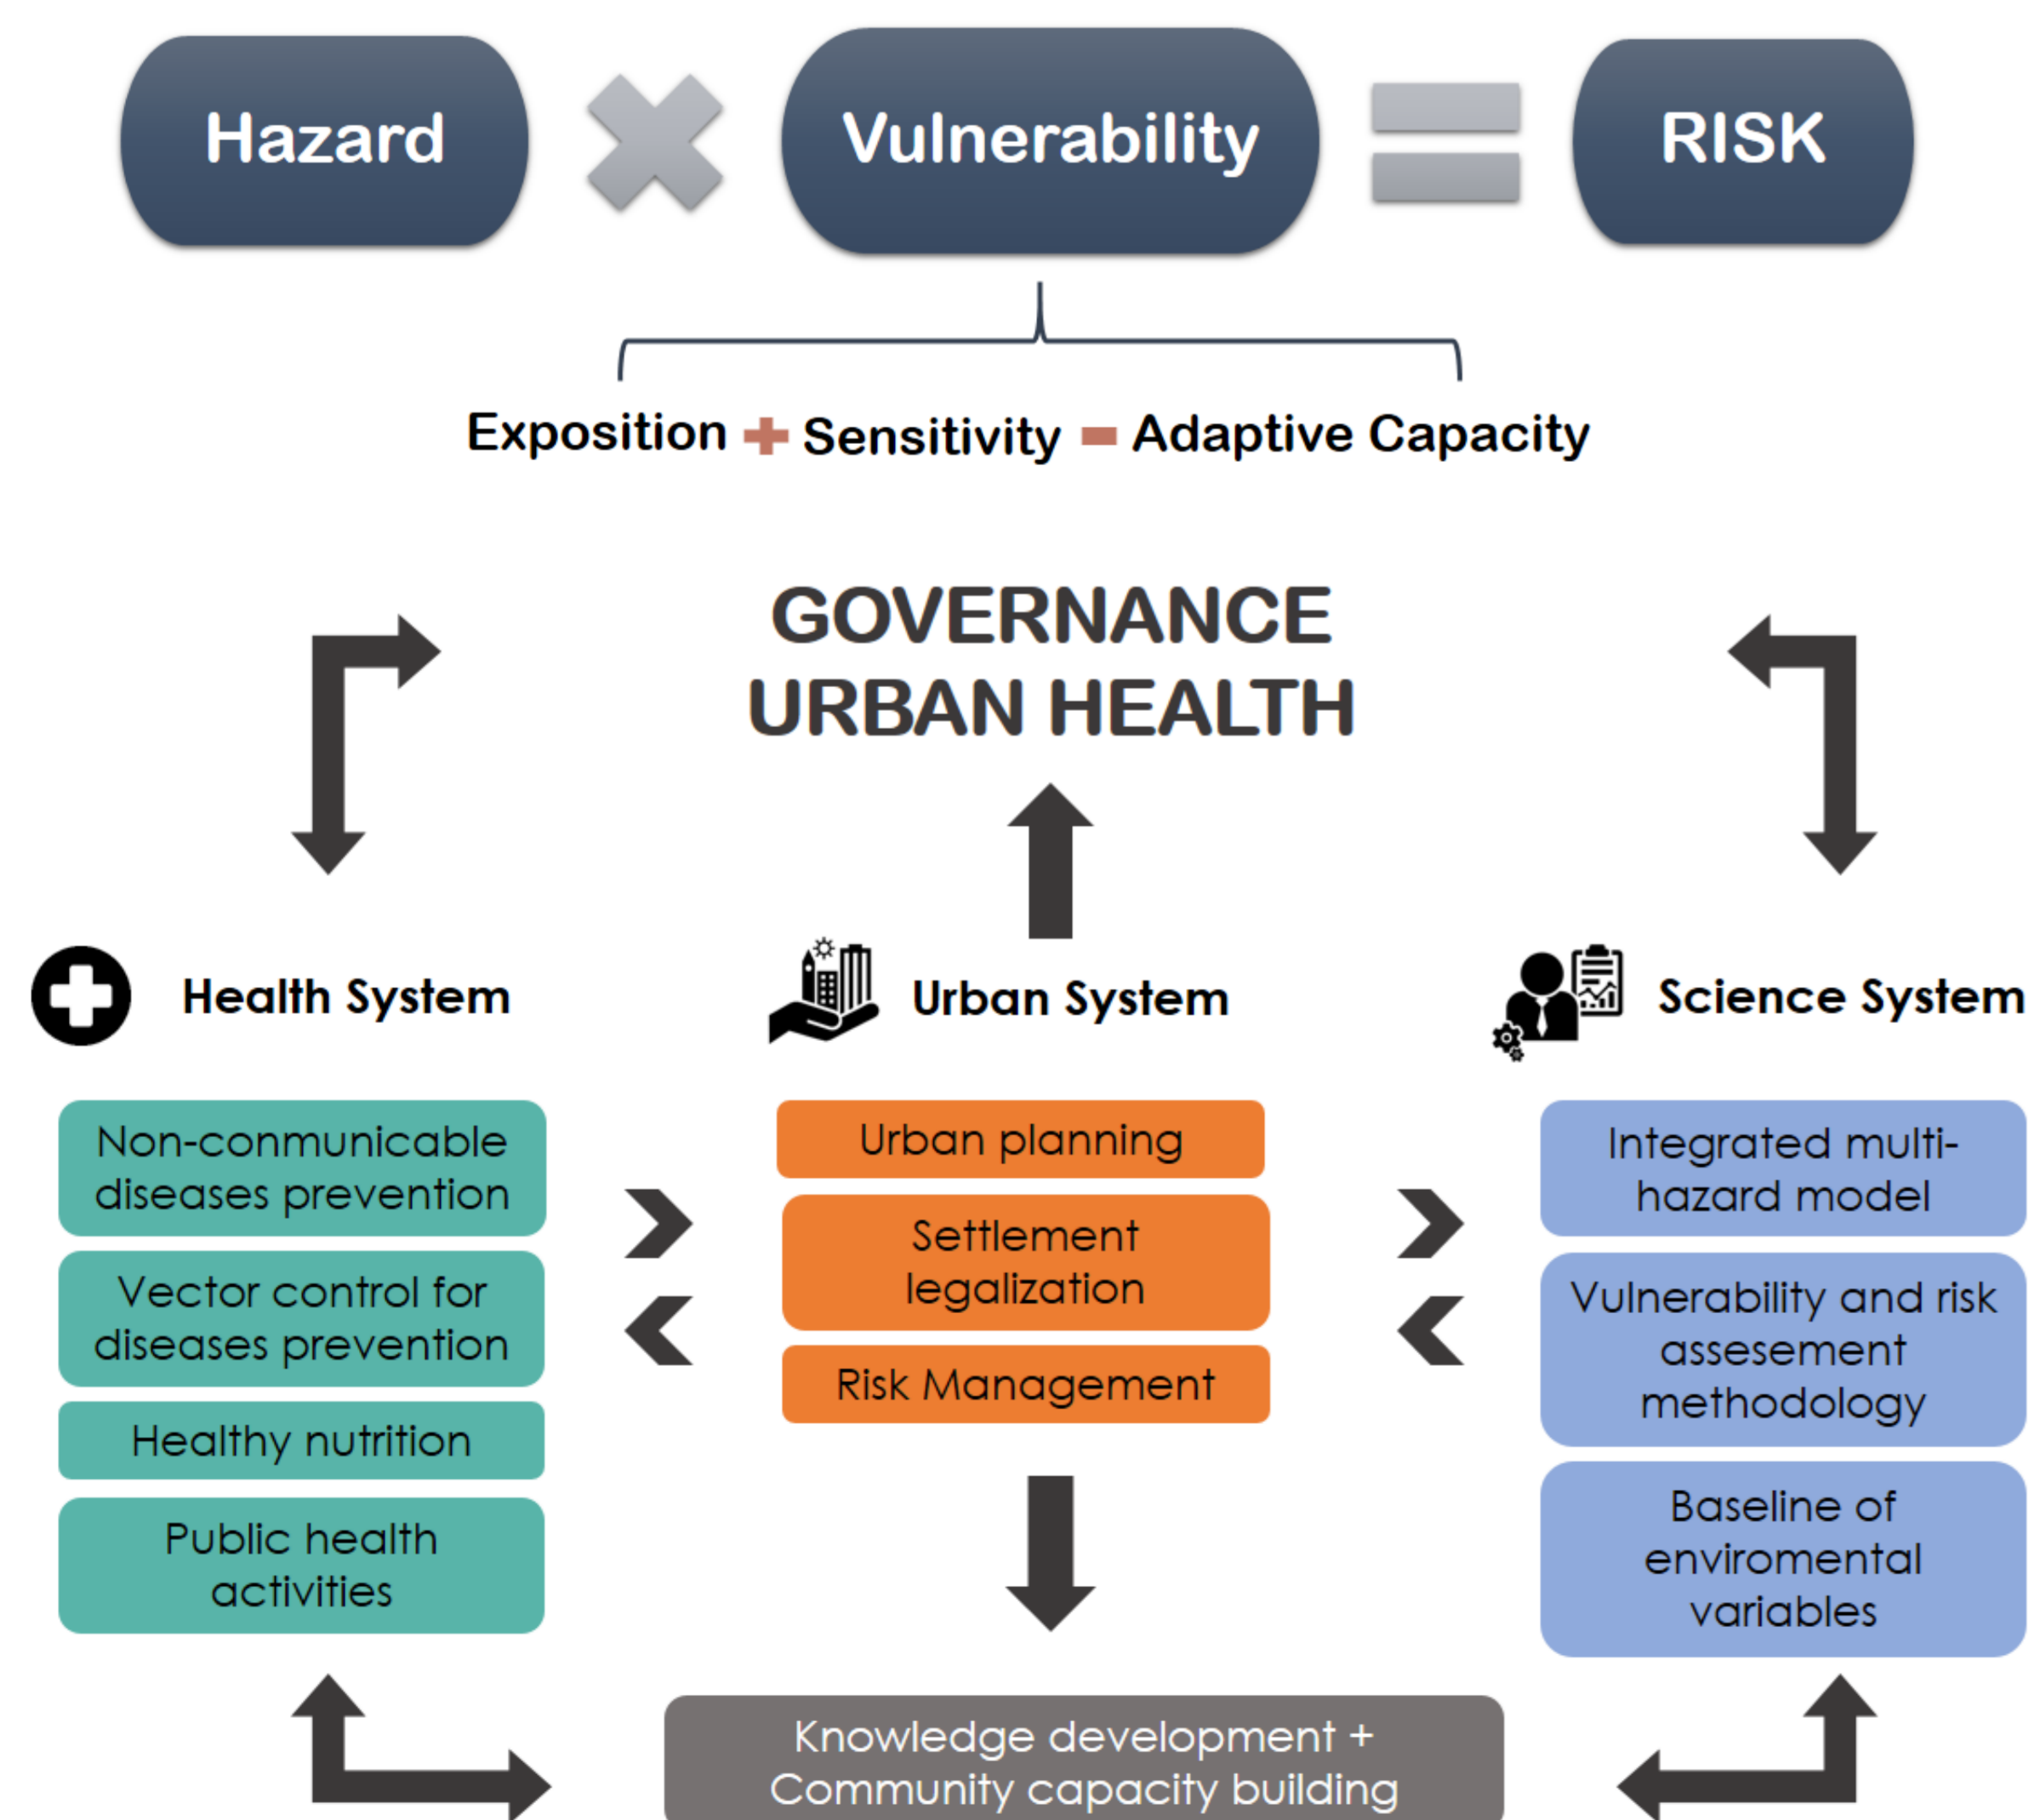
Hazard × Vulnerability = RISK

Exposition + Sensitivity − Adaptive Capacity

GOVERNANCE
URBAN HEALTH

Health System

Non-conmunicable diseases prevention

Vector control for diseases prevention

Healthy nutrition

Public health activities

Urban System

Urban planning

Settlement legalization

Risk Management

Science System

Integrated multi-hazard model

Vulnerability and risk assesement methodology

Baseline of enviromental variables

Knowledge development + Community capacity building